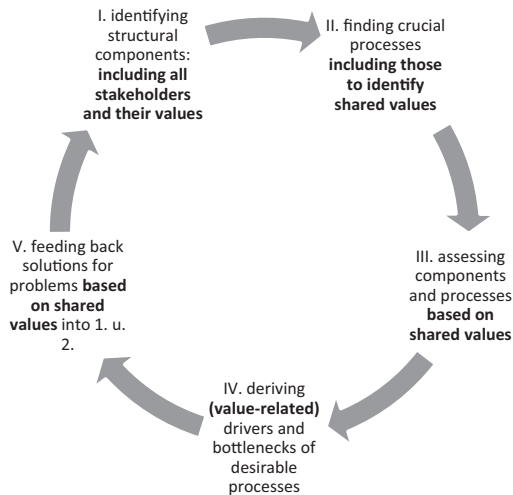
I. identifying structural components: **including all stakeholders and their values**

II. finding crucial processes **including those to identify shared values**

III. assessing components and processes **based on shared values**

IV. deriving **(value-related)** drivers and bottlenecks of desirable processes

V. feeding back solutions for problems **based on shared values** into 1. u. 2.